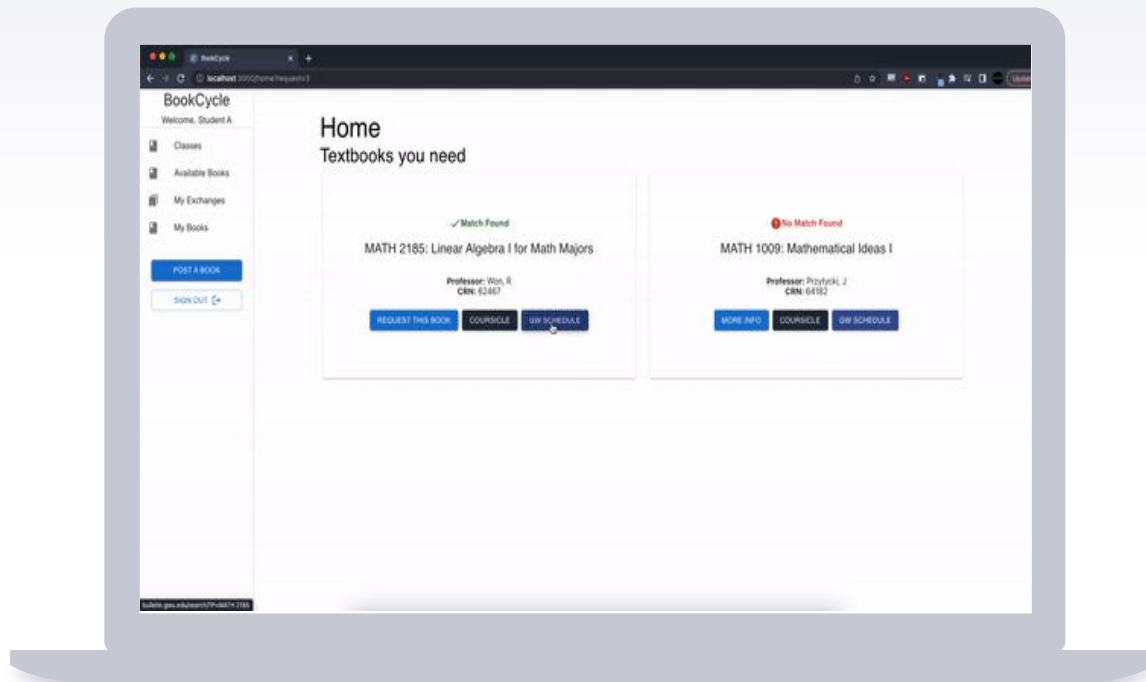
BookCycle

localhost:3000/home/requests

BookCycle
Welcome, Student A

Classes
Available Books
My Exchanges
My Books

POST A BOOK
SIGN OUT

Home
Textbooks you need

✓Match Found
MATH 2185: Linear Algebra I for Math Majors
Professor: Won, R
CRN: 62467
REQUEST THIS BOOK
COURSICLE
GW SCHEDULE

No Match Found
MATH 1009: Mathematical Ideas I
Professor: Przytycki, J
CRN: 64182
MORE INFO
COURSICLE
GW SCHEDULE

bulletin.gwu.edu/search/?P=MATH 2185